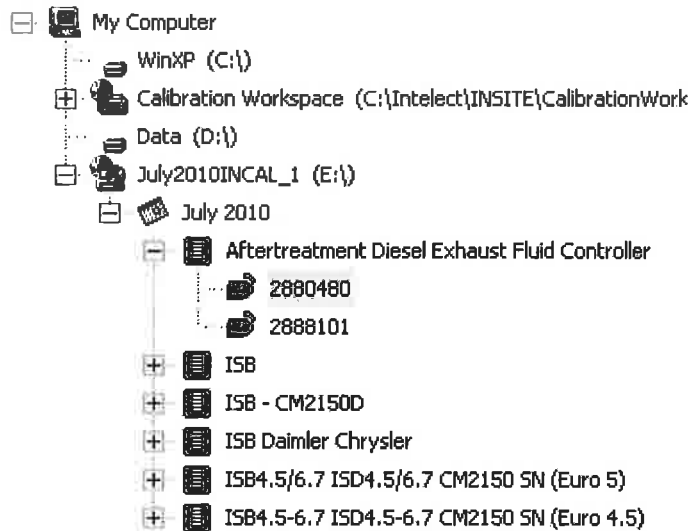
My Computer

WinXP (C:\)

Calibration Workspace (C:\Intelect\INSITE\CalibrationWork

Data (D:\)

July2010INCAL_1 (E:\)

July 2010

Aftertreatment Diesel Exhaust Fluid Controller

2880480

2888101

ISB

ISB - CM2150D

ISB Daimler Chrysler

ISB4.5/6.7 ISD4.5/6.7 CM2150 SN (Euro 5)

ISB4.5-6.7 ISD4.5-6.7 CM2150 SN (Euro 4.5)